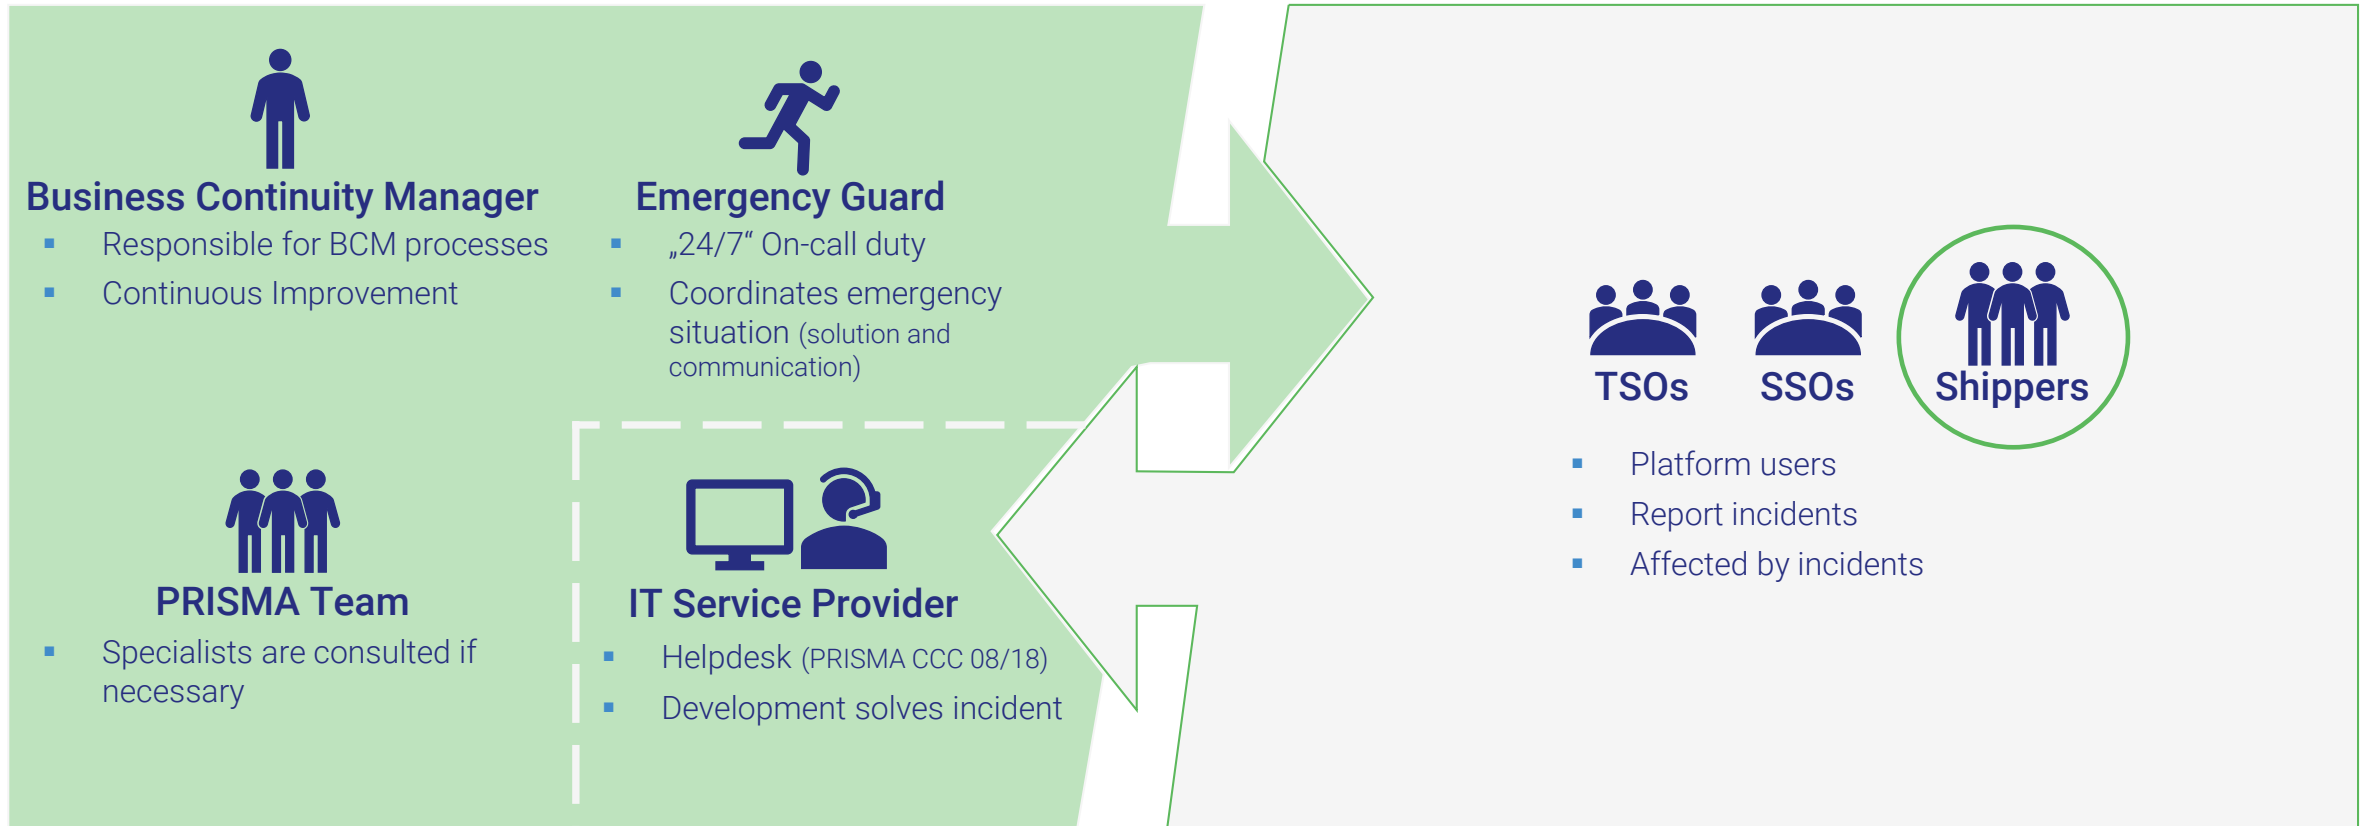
Business Continuity Manager
- Responsible for BCM processes
- Continuous Improvement

Emergency Guard
- „24/7" On-call duty
- Coordinates emergency situation (solution and communication)

PRISMA Team
- Specialists are consulted if necessary

IT Service Provider
- Helpdesk (PRISMA CCC 08/18)
- Development solves incident

TSOs SSOs Shippers
- Platform users
- Report incidents
- Affected by incidents